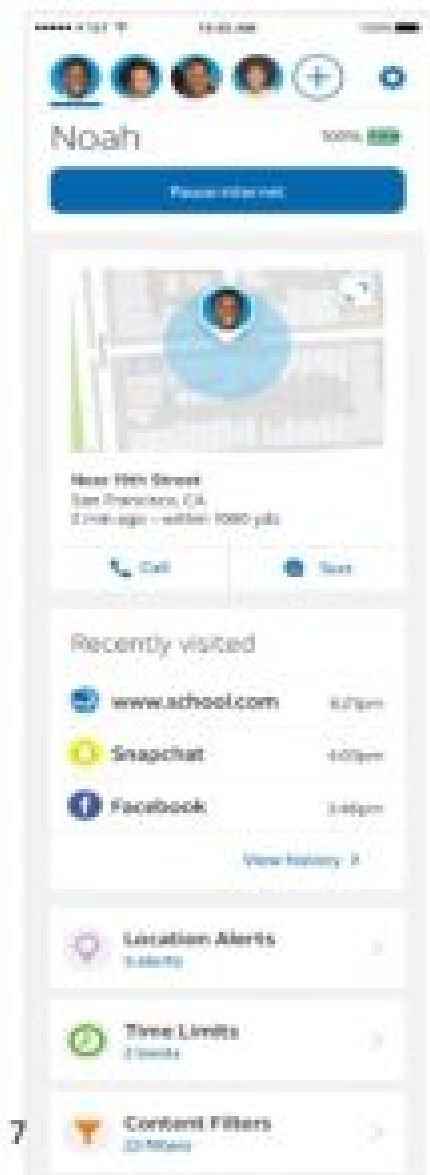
Noah

100%

Pause internet

Near 19th Street
San Francisco, CA
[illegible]

Call

Text

Recently visited

www.school.com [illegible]

Snapchat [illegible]

Facebook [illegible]

View history >

Location Alerts
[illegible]

Time Limits
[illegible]

Content Filters
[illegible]

7